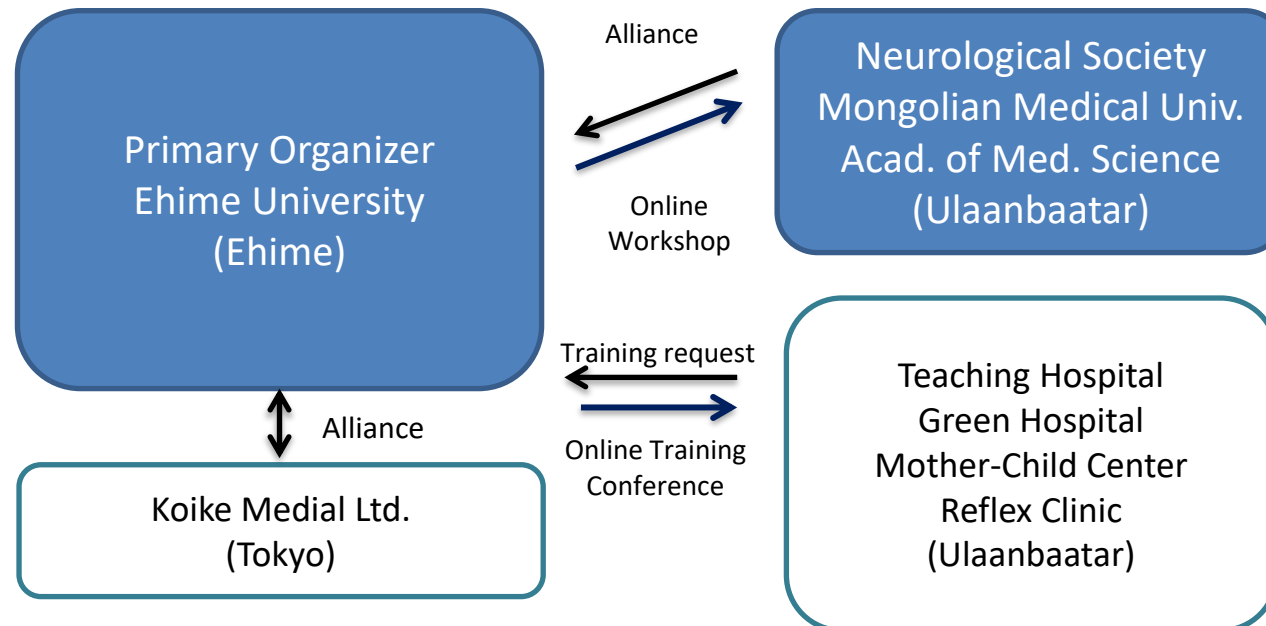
Primary Organizer
Ehime University
(Ehime)

Alliance

Online
Workshop

Neurological Society
Mongolian Medical Univ.
Acad. of Med. Science
(Ulaanbaatar)

Training request

Online Training
Conference

Teaching Hospital
Green Hospital
Mother-Child Center
Reflex Clinic
(Ulaanbaatar)

Alliance

Koike Medial Ltd.
(Tokyo)